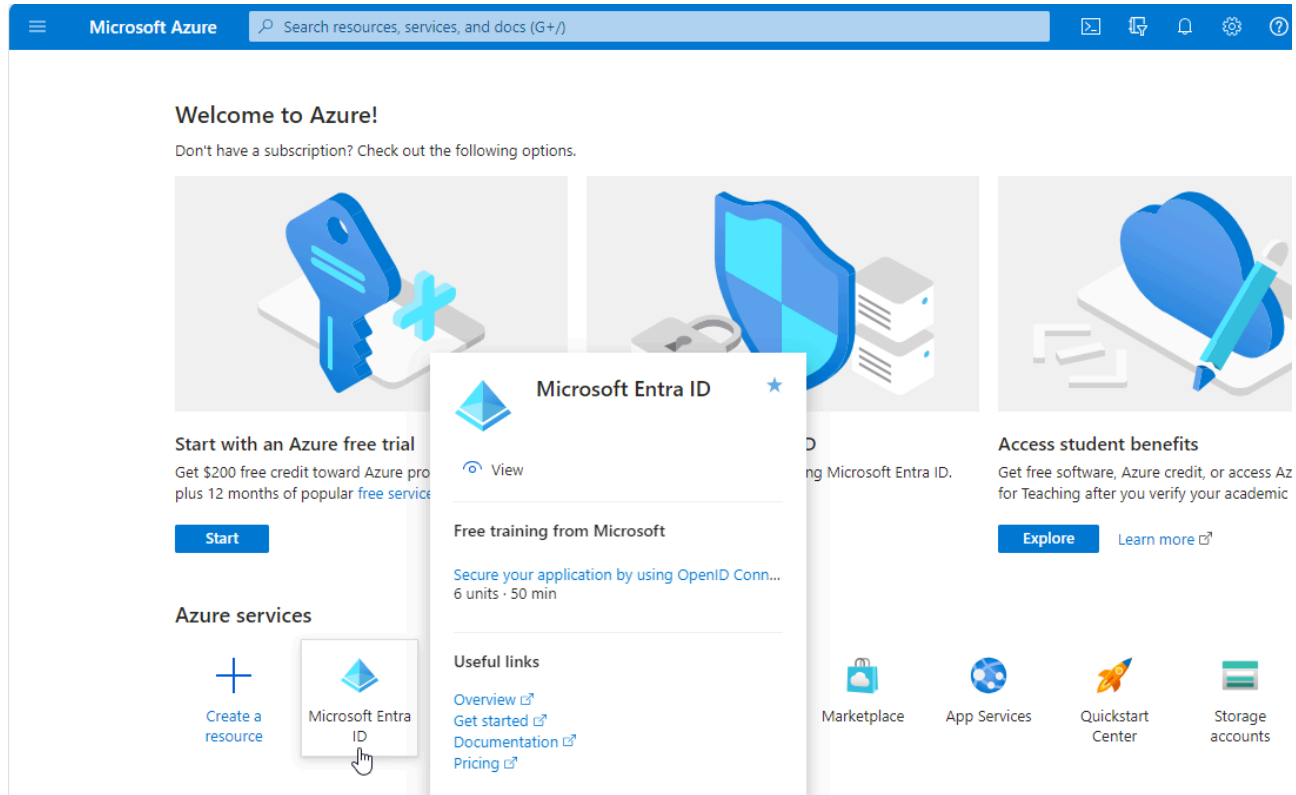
Microsoft Azure

Search resources, services, and docs (G+/)

Welcome to Azure!

Don't have a subscription? Check out the following options.

Start with an Azure free trial

Get $200 free credit toward Azure pro plus 12 months of popular free service

Start

D

ng Microsoft Entra ID.

Access student benefits

Get free software, Azure credit, or access Az for Teaching after you verify your academic

Explore

Learn more

Microsoft Entra ID

View

Free training from Microsoft

Secure your application by using OpenID Conn...
6 units · 50 min

Useful links

Overview
Get started
Documentation
Pricing

Azure services

Create a resource

Microsoft Entra ID

Marketplace

App Services

Quickstart Center

Storage accounts